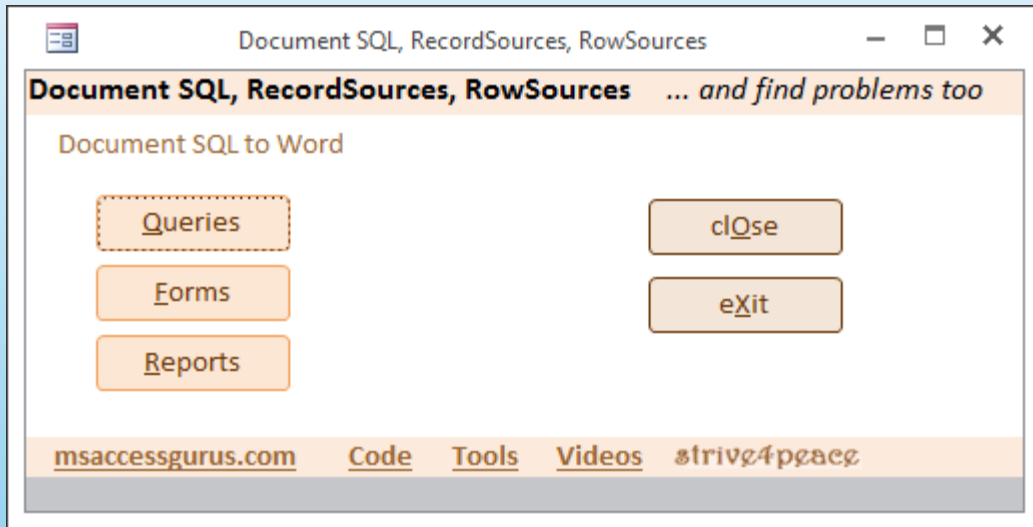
Document SQL, RecordSources, RowSources

Document SQL, RecordSources, RowSources ... and find problems too

Document SQL to Word

Queries

Forms

Reports

clOse

eXit

msaccessgurus.com Code Tools Videos strive4peace